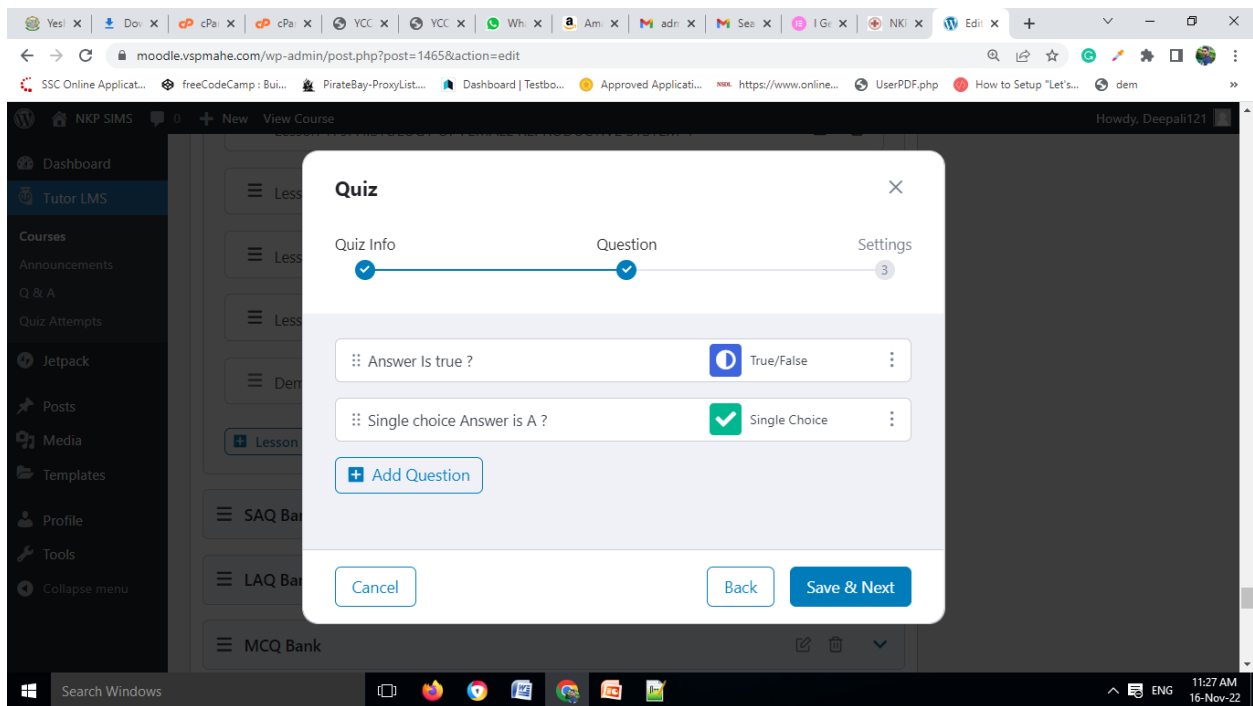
Yes! × Dov × cPa × cPa × YCC × YCC × Wh × Am × adr × Sea × I Ge × NKI × Edi × +

moodle.vspmahe.com/wp-admin/post.php?post=1465&action=edit

SSC Online Applicat... freeCodeCamp : Bui... PirateBay-ProxyList... Dashboard | Testbo... Approved Applicati... https://www.online... UserPDF.php How to Setup "Let's... dem

NKP SIMS 0 + New View Course Howdy, Deepali121

Dashboard
Tutor LMS
Courses
Announcements
Q & A
Quiz Attempts
Jetpack
Posts
Media
Templates
Profile
Tools
Collapse menu

Less
Less
Less
Dem
Lesson
SAQ Ba
LAQ Ba
MCQ Bank

Quiz ×

Quiz Info Question Settings
3

Answer Is true ? True/False

Single choice Answer is A ? Single Choice

Add Question

Cancel Back Save & Next

Search Windows ENG 11:27 AM 16-Nov-22